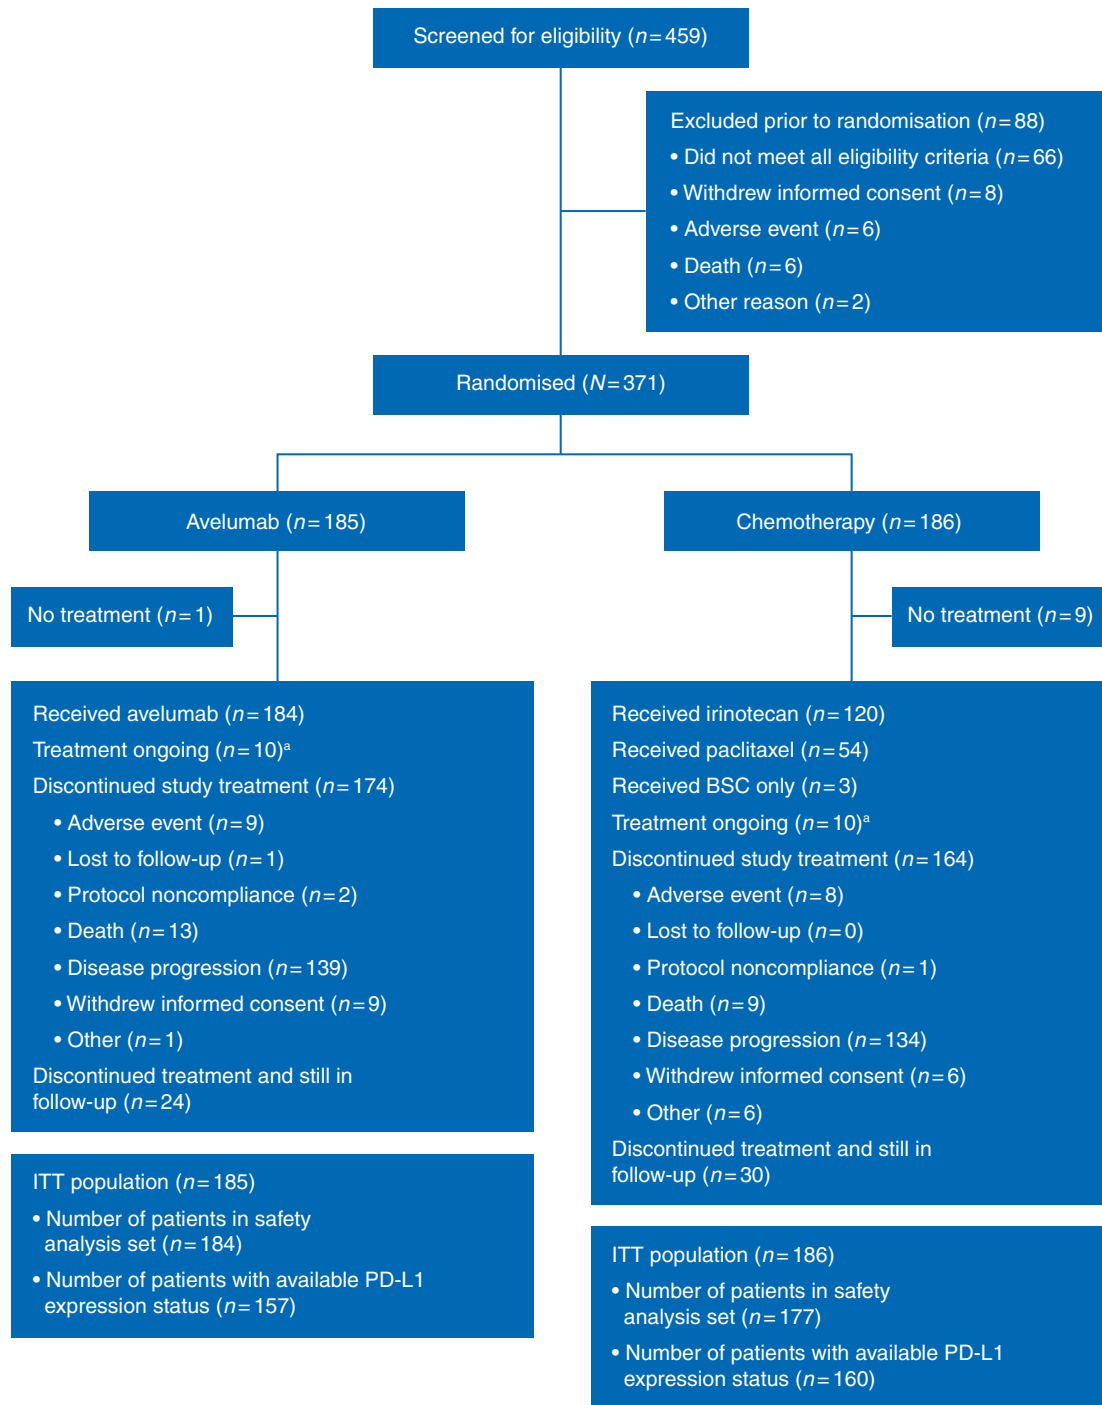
Screened for eligibility ($n=459$)

Excluded prior to randomisation ($n=88$)
• Did not meet all eligibility criteria ($n=66$)
• Withdrew informed consent ($n=8$)
• Adverse event ($n=6$)
• Death ($n=6$)
• Other reason ($n=2$)

Randomised ($N=371$)

Avelumab ($n=185$)

Chemotherapy ($n=186$)

No treatment ($n=1$)

No treatment ($n=9$)

Received avelumab ($n=184$)
Treatment ongoing ($n=10$)$^a$
Discontinued study treatment ($n=174$)
• Adverse event ($n=9$)
• Lost to follow-up ($n=1$)
• Protocol noncompliance ($n=2$)
• Death ($n=13$)
• Disease progression ($n=139$)
• Withdrew informed consent ($n=9$)
• Other ($n=1$)
Discontinued treatment and still in follow-up ($n=24$)

Received irinotecan ($n=120$)
Received paclitaxel ($n=54$)
Received BSC only ($n=3$)
Treatment ongoing ($n=10$)$^a$
Discontinued study treatment ($n=164$)
• Adverse event ($n=8$)
• Lost to follow-up ($n=0$)
• Protocol noncompliance ($n=1$)
• Death ($n=9$)
• Disease progression ($n=134$)
• Withdrew informed consent ($n=6$)
• Other ($n=6$)
Discontinued treatment and still in follow-up ($n=30$)

ITT population ($n=185$)
• Number of patients in safety analysis set ($n=184$)
• Number of patients with available PD-L1 expression status ($n=157$)

ITT population ($n=186$)
• Number of patients in safety analysis set ($n=177$)
• Number of patients with available PD-L1 expression status ($n=160$)